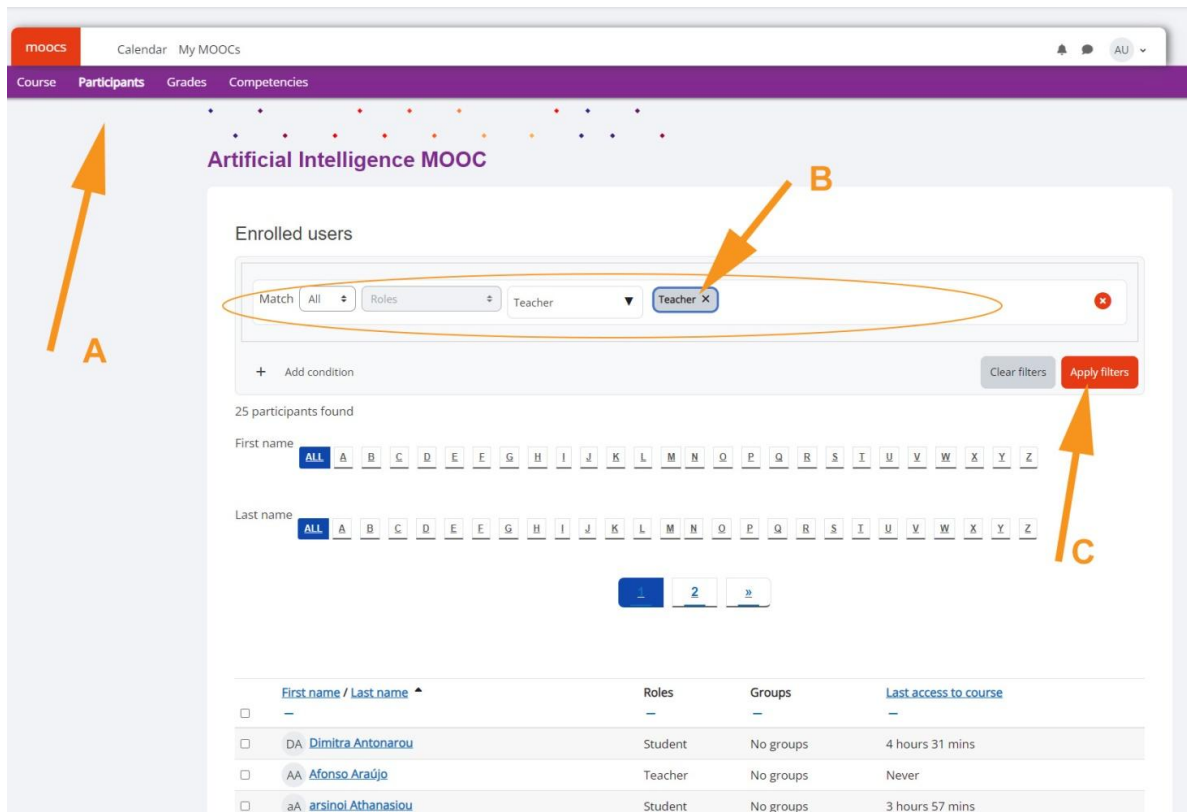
moocs Calendar My MOOCs

AU

Course Participants Grades Competencies

Artificial Intelligence MOOC

B

Enrolled users

Match All Roles Teacher Teacher ×

A

+ Add condition

Clear filters Apply filters

25 participants found

First name ALL A B C D E F G H I J K L M N O P Q R S T U V W X Y Z

Last name ALL A B C D E F G H I J K L M N O P Q R S T U V W X Y Z

C

1 2 »

| | First name / Last name | Roles | Groups | Last access to course |
|---|---|---|---|---|
| | DA Dimitra Antonarou | Student | No groups | 4 hours 31 mins |
| | AA Afonso Araújo | Teacher | No groups | Never |
| | aA arsinoi Athanasiou | Student | No groups | 3 hours 57 mins |